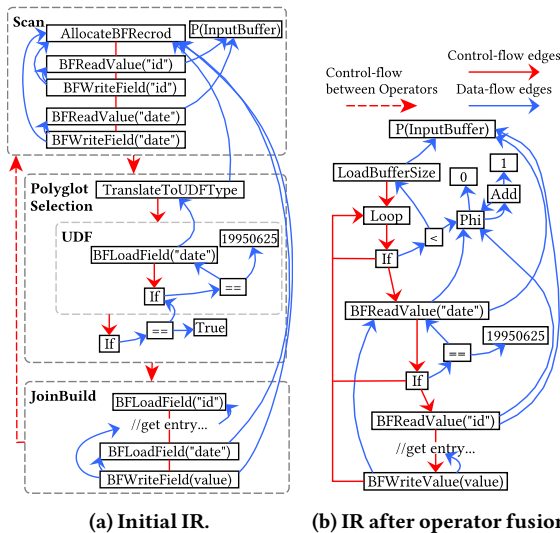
Scan

AllocateBFRecrod

P(InputBuffer)

BFReadValue("id")

BFWriteField("id")

BFReadValue("date")

BFWriteField("date")

Polyglot Selection

TranslateToUDFType

UDF

BFLoadField("date")

19950625

If

==

If

==

True

JoinBuild

BFLoadField("id")

//get entry...

BFLoadField("date")

BFWriteField(value)

(a) Initial IR.

Control-flow between Operators

Control-flow edges

Data-flow edges

P(InputBuffer)

LoadBufferSize

0

1

Add

Loop

Phi

<

If

BFReadValue("date")

==

19950625

If

BFReadValue("id")

//get entry...

BFWriteValue(value)

(b) IR after operator fusion